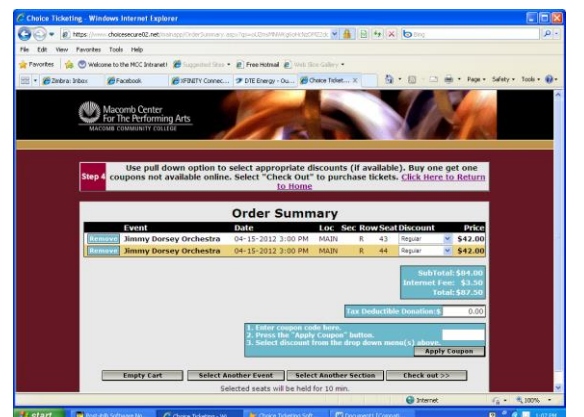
Choice Ticketing - Windows Internet Explorer

https://www.choicesecure02.net/mainapp/OrderSummary.aspx?ip=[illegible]

File Edit View Favorites Tools Help

Favorites | Welcome to the MCC Intranet! | Suggested Sites | Free Hotmail | Web Slice Gallery

Zimbra: Inbox | Facebook | XFINITY Connec... | DTE Energy - Ou... | Choice Ticket... X

Page | Safety | Tools

Macomb Center For The Performing Arts
MACOMB COMMUNITY COLLEGE

Step 4 Use pull down option to select appropriate discounts (if available). Buy one get one coupons not available online. Select "Check Out" to purchase tickets. Click Here to Return to Home

Order Summary

| | Event | Date | Loc | Sec | Row | Seat | Discount | Price |
|---|---|---|---|---|---|---|---|---|
| Remove | Jimmy Dorsey Orchestra | 04-15-2012 3:00 PM | MAIN | | R | 43 | Regular | $42.00 |
| Remove | Jimmy Dorsey Orchestra | 04-15-2012 3:00 PM | MAIN | | R | 44 | Regular | $42.00 |

SubTotal: $84.00
Internet Fee: $3.50
Total: $87.50

Tax Deductible Donation:$ 0.00

1. Enter coupon code here.
2. Press the "Apply Coupon" button.
3. Select discount from the drop down menu(s) above.
Apply Coupon

Empty Cart | Select Another Event | Select Another Section | Check out >>

Selected seats will be held for 10 min.

Internet | 100%

start | Bold dsk Software No... | Choice Ticketing - Wi... | Choice Ticketing Soft... | Document1 [Compati... | 1:07 PM